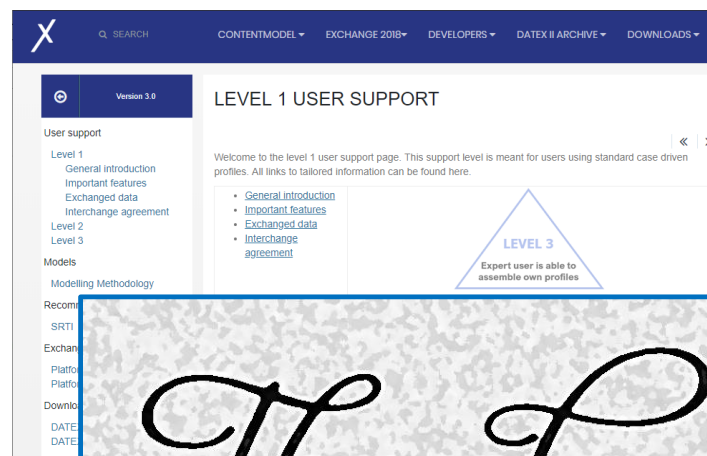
SEARCH CONTENTMODEL▾ EXCHANGE 2018▾ DEVELOPERS▾ DATEX II ARCHIVE▾ DOWNLOADS▾

Version 3.0

User support
Level 1
General introduction
Important features
Exchanged data
Interchange agreement
Level 2
Level 3
Models
Modelling Methodology
Recomm
SRTI
Exchan
Platfo
Platfo
Downlo
DATE
DATE

LEVEL 1 USER SUPPORT

« ›

Welcome to the level 1 user support page. This support level is meant for users using standard case driven profiles. All links to tailored information can be found here.

- General introduction
- Important features
- Exchanged data
- Interchange agreement

LEVEL 3
Expert user is able to assemble own profiles